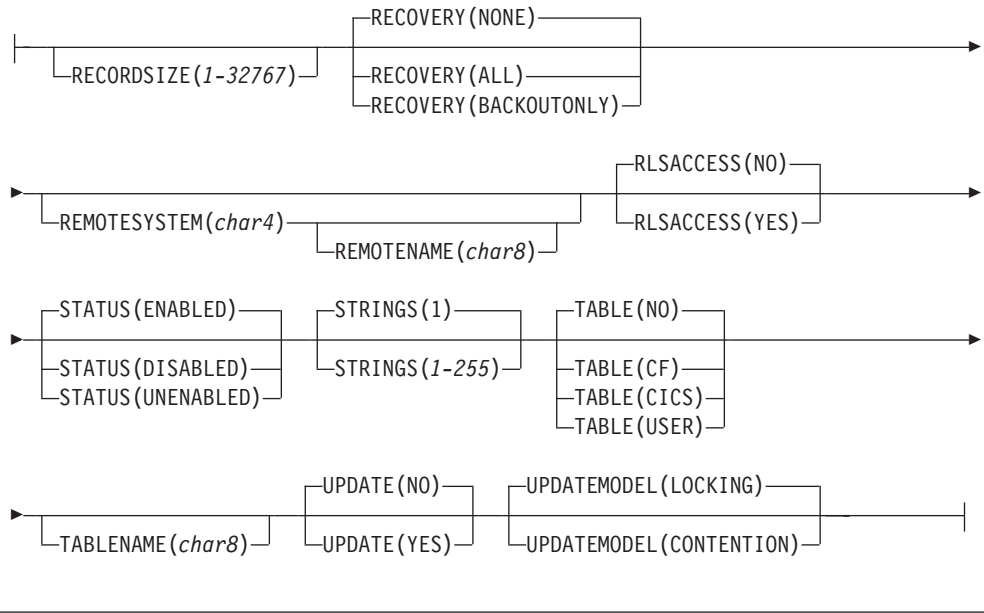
RECOVERY(NONE)
RECORDSIZE(*1-32767*)
RECOVERY(ALL)
RECOVERY(BACKOUTONLY)

RLSACCESS(NO)
REMOTESYSTEM(*char4*)
RLSACCESS(YES)
REMOTENAME(*char8*)

STATUS(ENABLED)
STRINGS(1)
TABLE(NO)
STATUS(DISABLED)
STRINGS(*1-255*)
TABLE(CF)
STATUS(UNENABLED)
TABLE(CICS)
TABLE(USER)

UPDATE(NO)
UPDATEMODEL(LOCKING)
TABLENAME(*char8*)
UPDATE(YES)
UPDATEMODEL(CONTENTION)